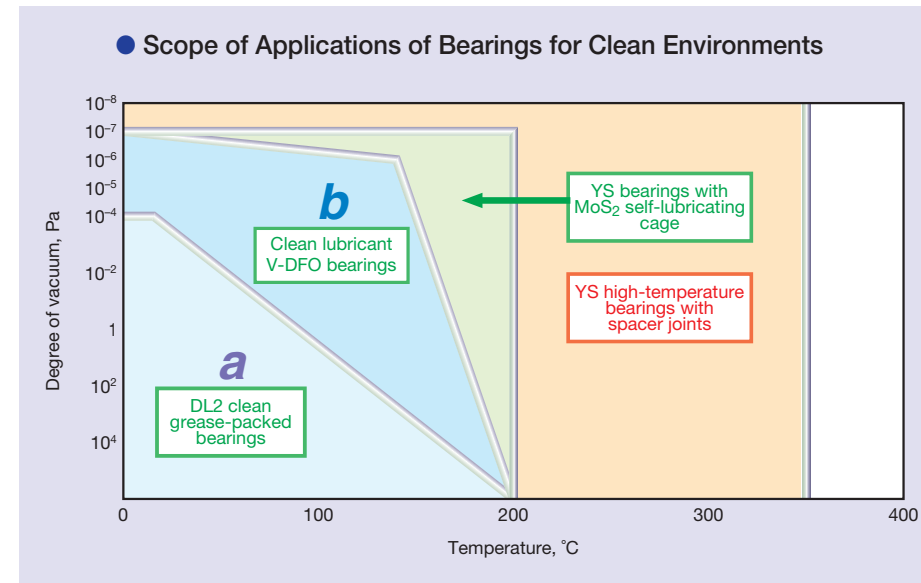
● Scope of Applications of Bearings for Clean Environments

Degree of vacuum, Pa

$10^{-8}$
$10^{-7}$
$10^{-6}$
$10^{-5}$
$10^{-4}$
$10^{-2}$
1
$10^{2}$
$10^{4}$

b

Clean lubricant V-DFO bearings

a

DL2 clean grease-packed bearings

YS bearings with $MoS_2$ self-lubricating cage

YS high-temperature bearings with spacer joints

0
100
200
300
400

Temperature, ˚C